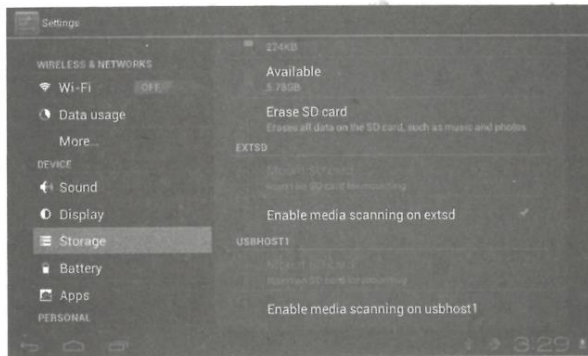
Settings

WIRELESS & NETWORKS

Wi-Fi OFF

Data usage

More...

DEVICE

Sound

Display

Storage

Battery

Apps

PERSONAL

274KB

Available

5.78GB

Erase SD card

Erases all data on the SD card, such as music and photos

EXTSD

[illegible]

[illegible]

Enable media scanning on extsd

USBHOST1

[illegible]

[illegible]

Enable media scanning on usbhost1

3:29